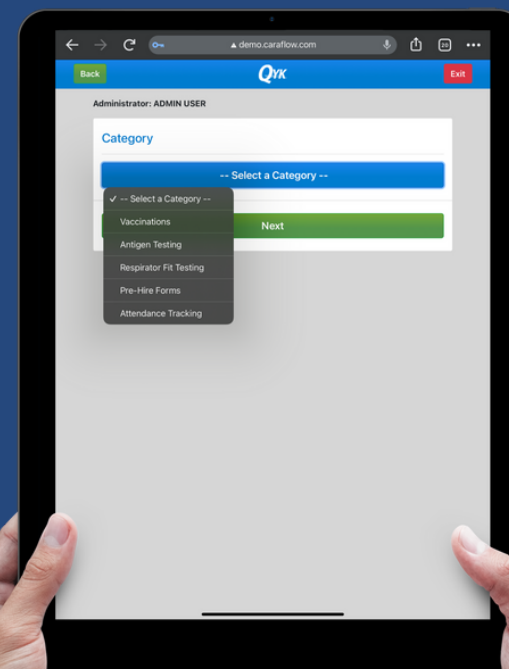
demo.caraflow.com

20

Back

QYK

Exit

Administrator: ADMIN USER

Category

-- Select a Category --

✓ -- Select a Category --

Vaccinations

Antigen Testing

Respirator Fit Testing

Pre-Hire Forms

Attendance Tracking

Next